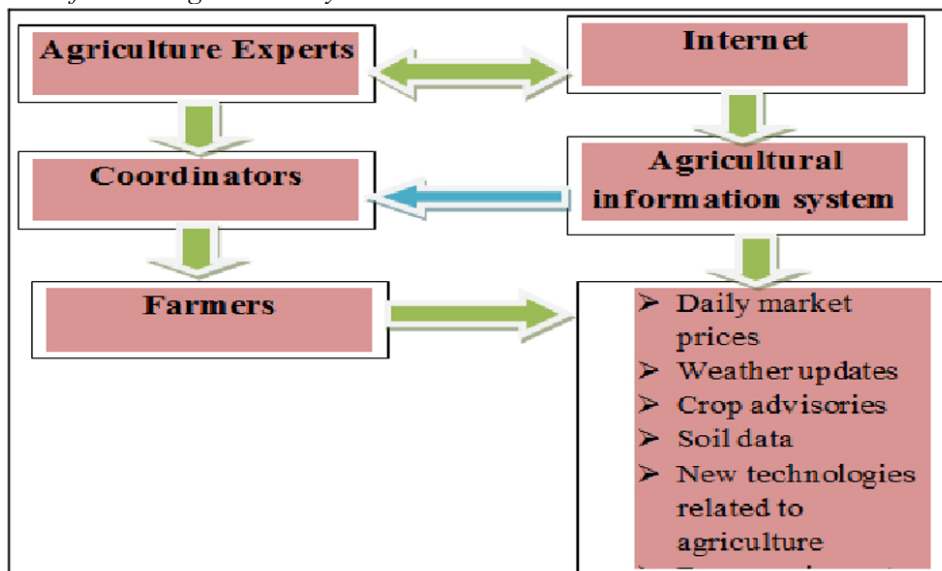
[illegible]

Agriculture Experts

Internet

Coordinators

Agricultural information system

Farmers

➢ Daily market prices
➢ Weather updates
➢ Crop advisories
➢ Soil data
➢ New technologies related to agriculture
➢ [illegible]